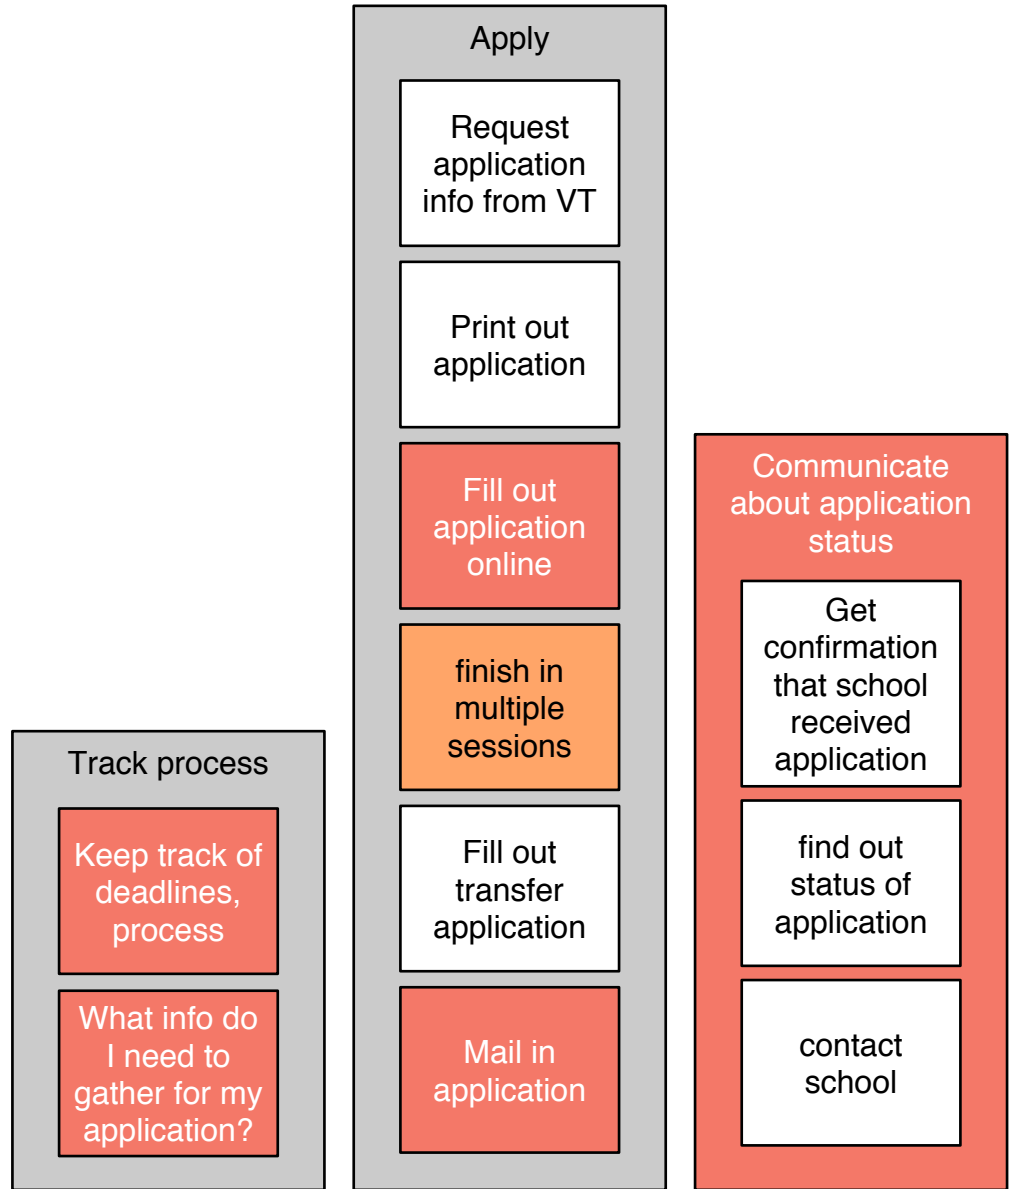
Track process

Keep track of deadlines, process

What info do I need to gather for my application?

Apply

Request application info from VT

Print out application

Fill out application online

finish in multiple sessions

Fill out transfer application

Mail in application

Communicate about application status

Get confirmation that school received application

find out status of application

contact school